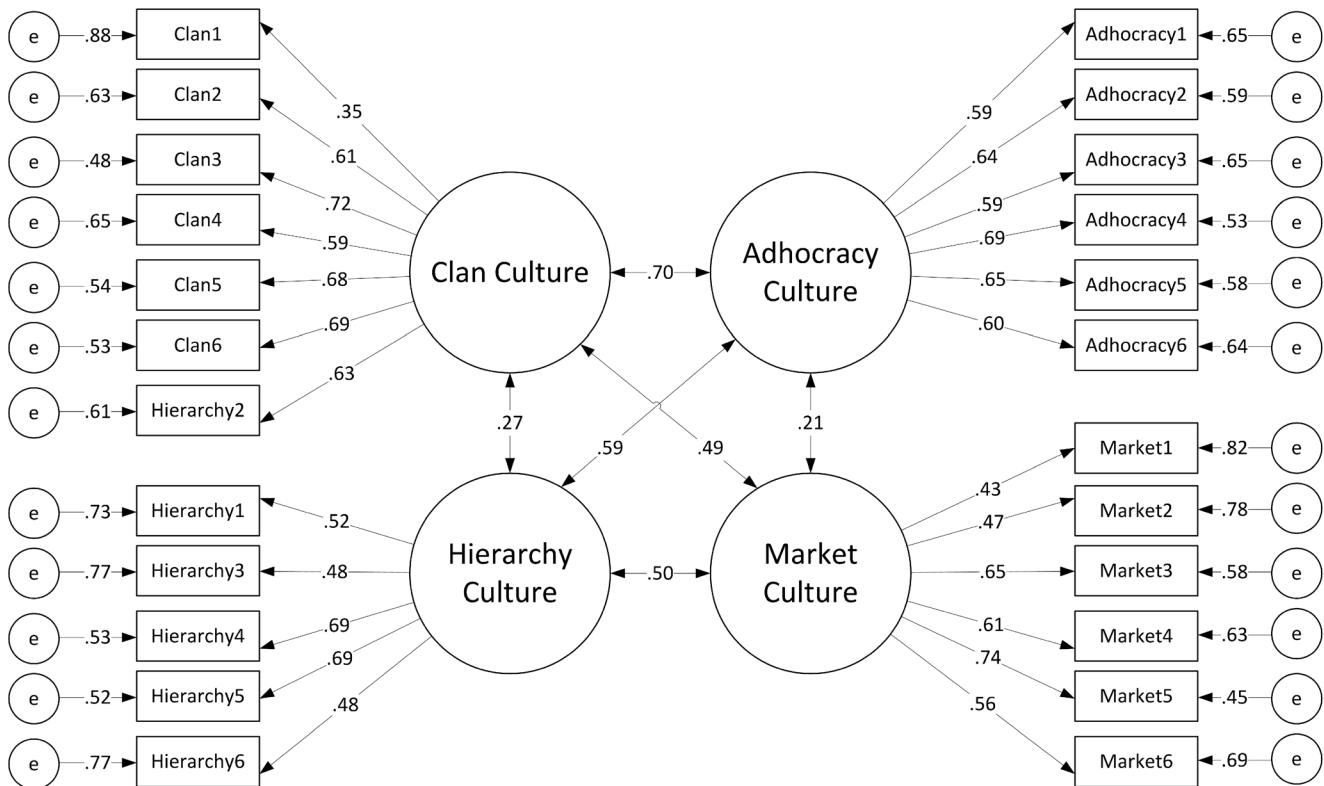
e .88 Clan1
e .63 Clan2
e .48 Clan3
e .65 Clan4
e .54 Clan5
e .53 Clan6
e .61 Hierarchy2

.35
.61
.72
.59
.68
.69
.63

Clan Culture

.70

Adhocracy Culture

.59
.64
.59
.69
.65
.60

Adhocracy1 .65 e
Adhocracy2 .59 e
Adhocracy3 .65 e
Adhocracy4 .53 e
Adhocracy5 .58 e
Adhocracy6 .64 e

.27
.59
.49
.21

e .73 Hierarchy1
e .77 Hierarchy3
e .53 Hierarchy4
e .52 Hierarchy5
e .77 Hierarchy6

.52
.48
.69
.69
.48

Hierarchy Culture

.50

Market Culture

.43
.47
.65
.61
.74
.56

Market1 .82 e
Market2 .78 e
Market3 .58 e
Market4 .63 e
Market5 .45 e
Market6 .69 e